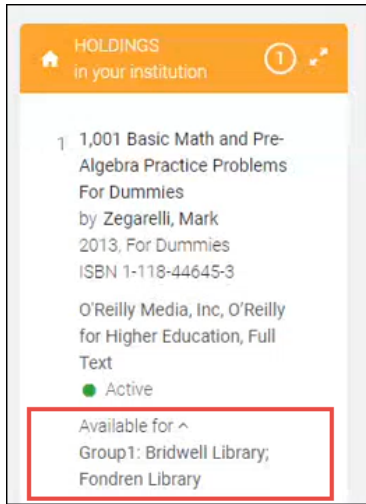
HOLDINGS
in your institution

1

1 1,001 Basic Math and Pre-Algebra Practice Problems For Dummies
by Zegarelli, Mark
2013, For Dummies
ISBN 1-118-44645-3

O'Reilly Media, Inc, O'Reilly for Higher Education, Full Text
Active

Available for ^
Group1: Bridwell Library; Fondren Library